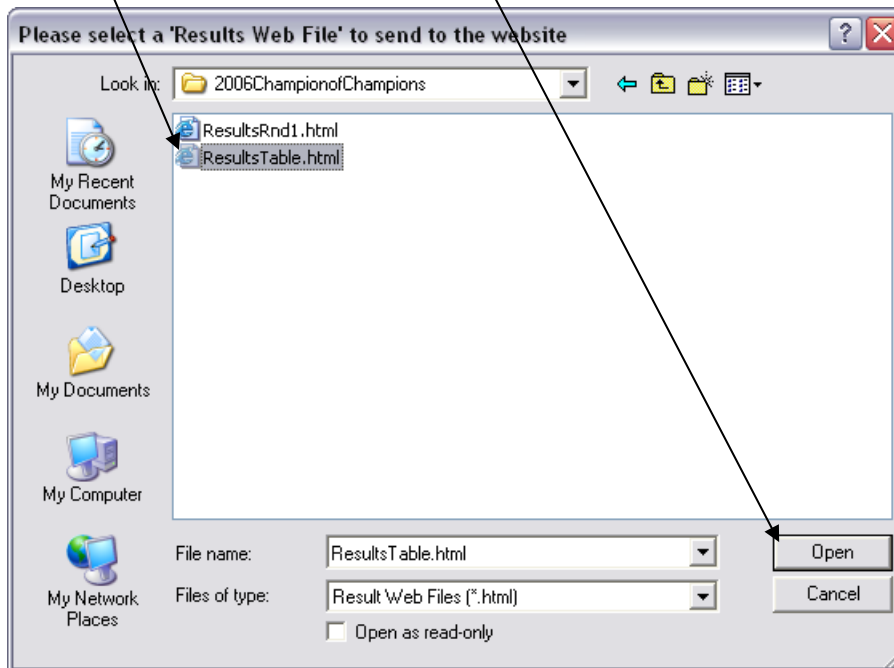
Please select a 'Results Web File' to send to the website

Look in: 2006ChampionofChampions

ResultsRnd1.html
ResultsTable.html

My Recent Documents

Desktop

My Documents

My Computer

My Network Places

File name: ResultsTable.html

Files of type: Result Web Files (*.html)

Open as read-only

Open

Cancel